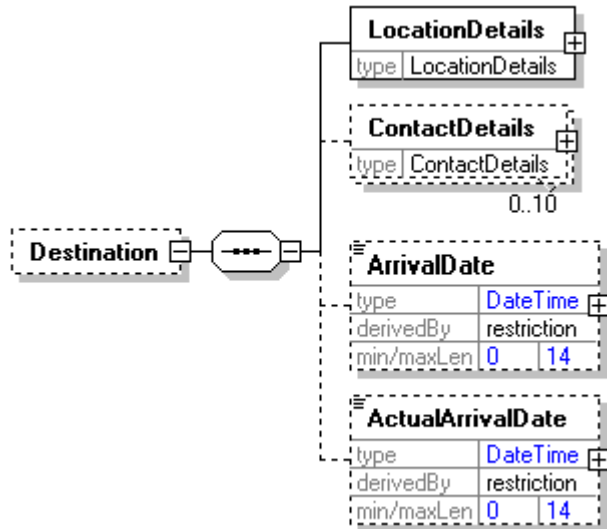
Destination

LocationDetails
type LocationDetails

ContactDetails
type ContactDetails
0..10

ArrivalDate
type DateTime
derivedBy restriction
min/maxLen 0 14

ActualArrivalDate
type DateTime
derivedBy restriction
min/maxLen 0 14